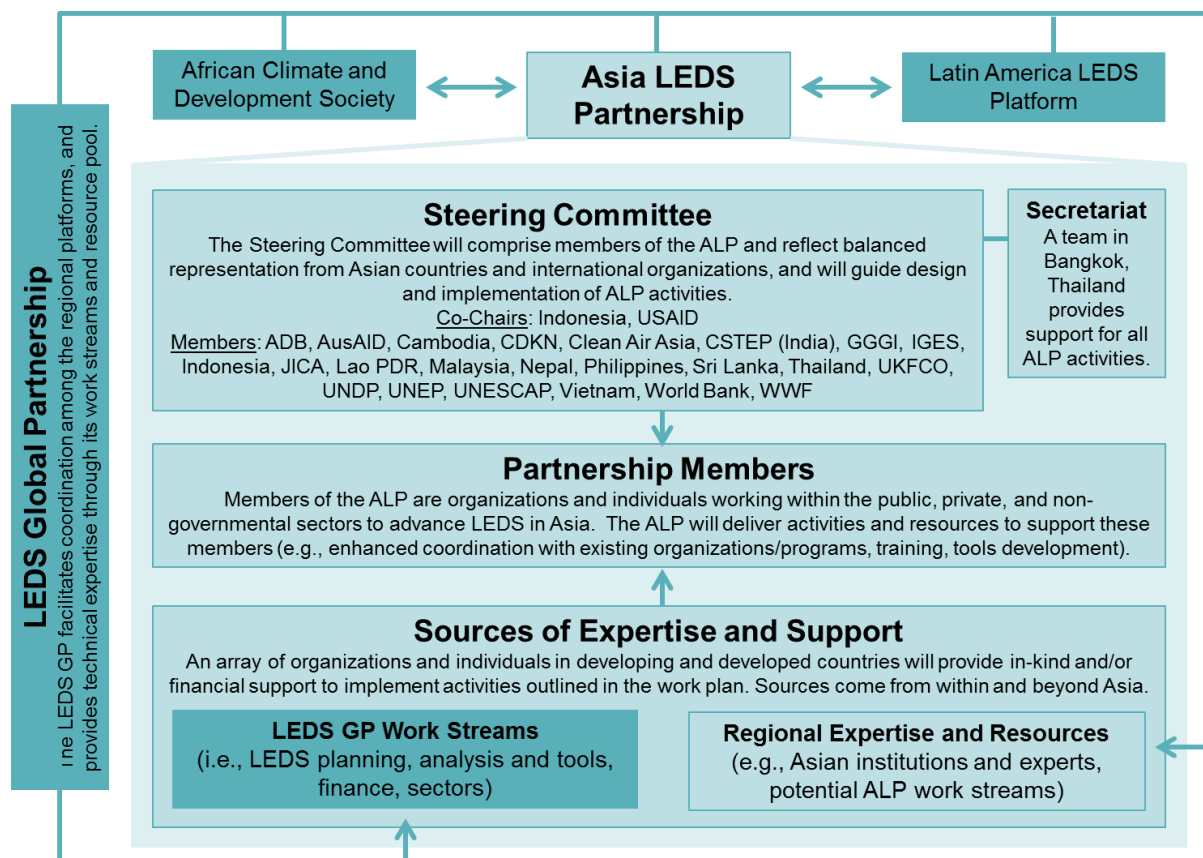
LEDS Global Partnership

The LEDS GP facilitates coordination among the regional platforms, and provides technical expertise through its work streams and resource pool.

African Climate and Development Society

Asia LEDS Partnership

Latin America LEDS Platform

Steering Committee

The Steering Committee will comprise members of the ALP and reflect balanced representation from Asian countries and international organizations, and will guide design and implementation of ALP activities.

Co-Chairs: Indonesia, USAID

Members: ADB, AusAID, Cambodia, CDKN, Clean Air Asia, CSTEP (India), GGGI, IGES, Indonesia, JICA, Lao PDR, Malaysia, Nepal, Philippines, Sri Lanka, Thailand, UKFCO, UNDP, UNEP, UNESCAP, Vietnam, World Bank, WWF

Secretariat

A team in Bangkok, Thailand provides support for all ALP activities.

Partnership Members

Members of the ALP are organizations and individuals working within the public, private, and non-governmental sectors to advance LEDS in Asia. The ALP will deliver activities and resources to support these members (e.g., enhanced coordination with existing organizations/programs, training, tools development).

Sources of Expertise and Support

An array of organizations and individuals in developing and developed countries will provide in-kind and/or financial support to implement activities outlined in the work plan. Sources come from within and beyond Asia.

LEDS GP Work Streams
(i.e., LEDS planning, analysis and tools, finance, sectors)

Regional Expertise and Resources
(e.g., Asian institutions and experts, potential ALP work streams)